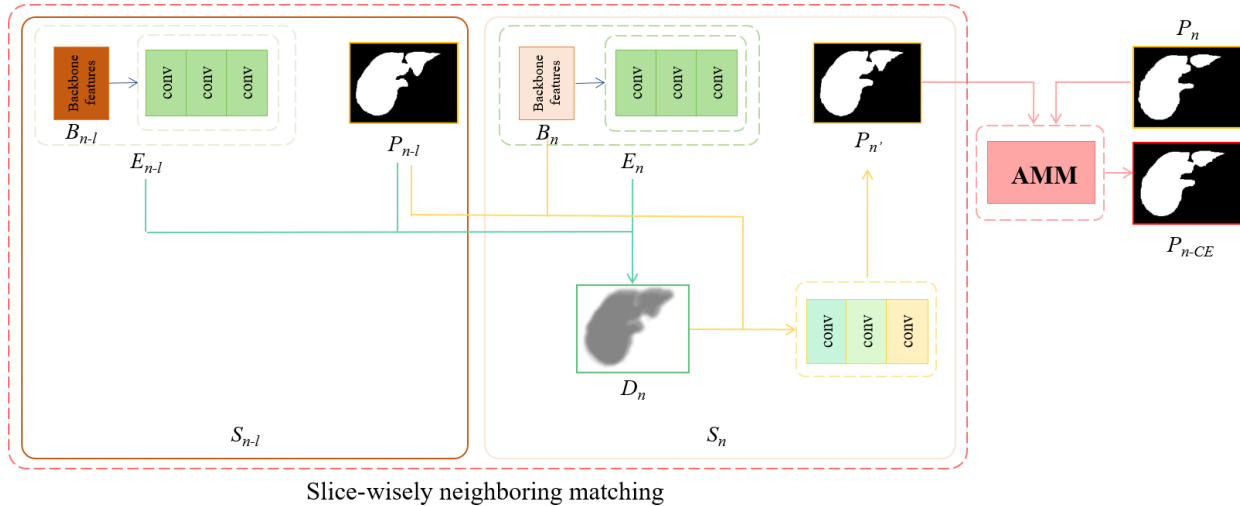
Backbone features

conv conv conv

$B_{n-l}$

$E_{n-l}$

$P_{n-l}$

Backbone features

conv conv conv

$B_n$

$E_n$

$P_{n'}$

$P_n$

AMM

$P_{n-CE}$

$D_n$

conv conv conv

$S_{n-l}$

$S_n$

Slice-wisely neighboring matching